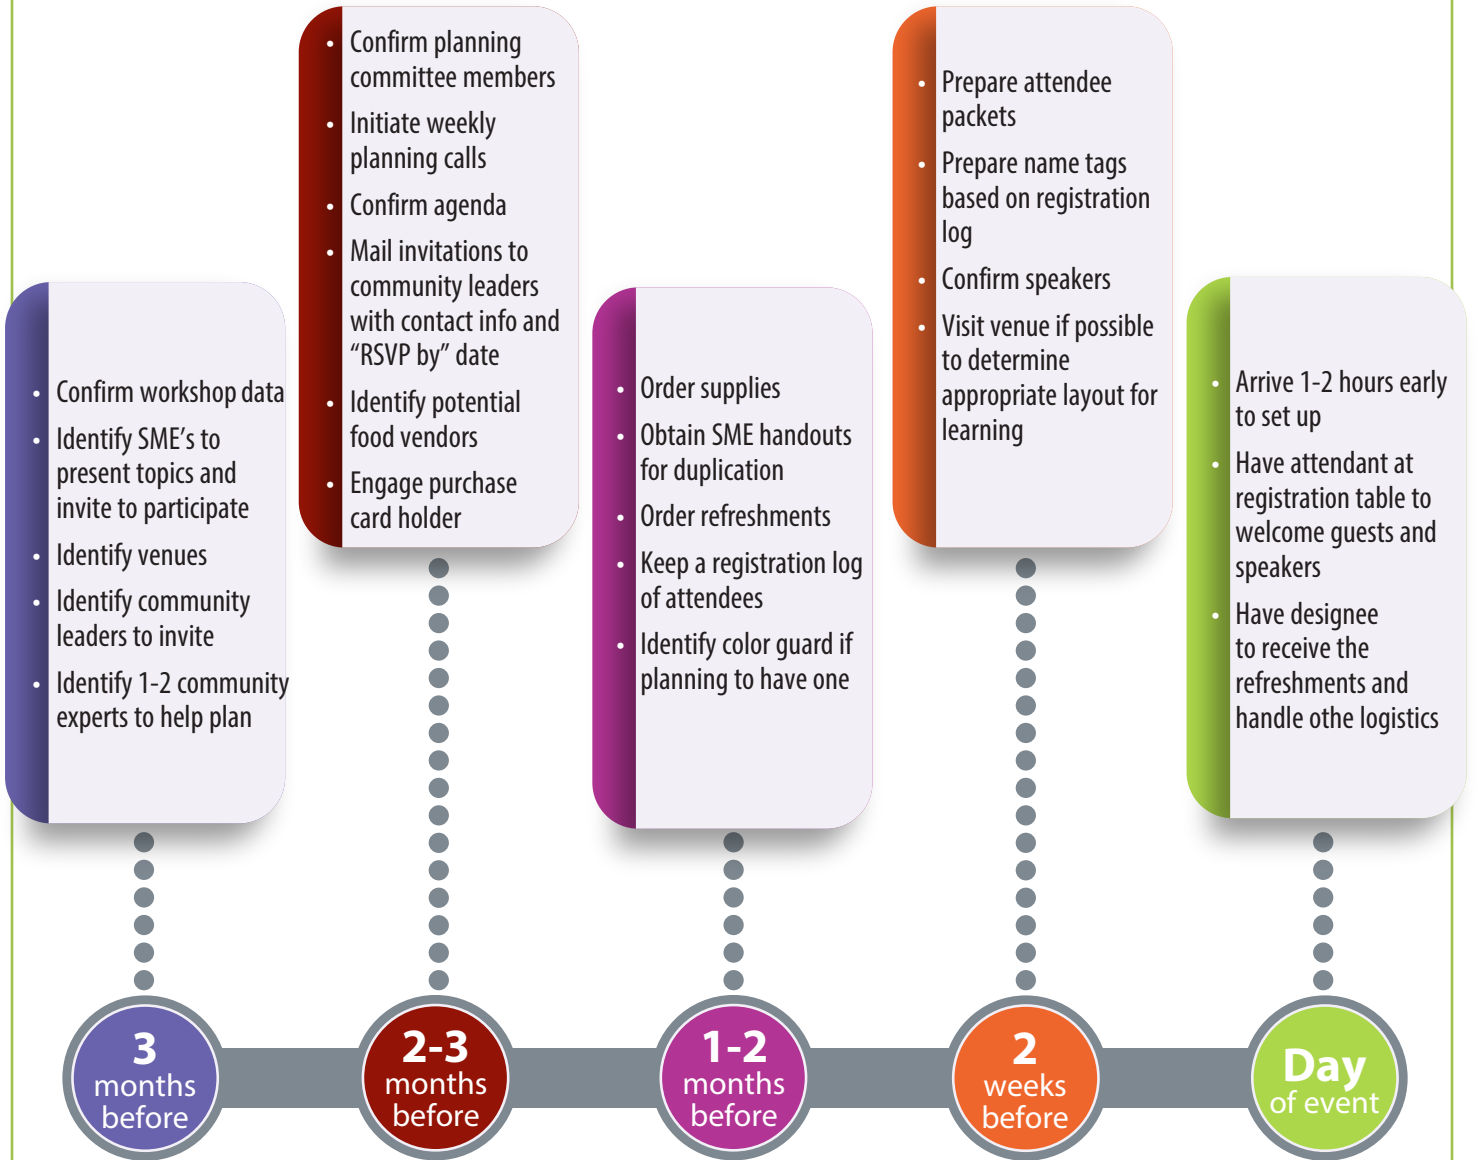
- Confirm workshop data
- Identify SME’s to present topics and invite to participate
- Identify venues
- Identify community leaders to invite
- Identify 1-2 community experts to help plan

3 months before

- Confirm planning committee members
- Initiate weekly planning calls
- Confirm agenda
- Mail invitations to community leaders with contact info and “RSVP by” date
- Identify potential food vendors
- Engage purchase card holder

2-3 months before

- Order supplies
- Obtain SME handouts for duplication
- Order refreshments
- Keep a registration log of attendees
- Identify color guard if planning to have one

1-2 months before

- Prepare attendee packets
- Prepare name tags based on registration log
- Confirm speakers
- Visit venue if possible to determine appropriate layout for learning

2 weeks before

- Arrive 1-2 hours early to set up
- Have attendant at registration table to welcome guests and speakers
- Have designee to receive the refreshments and handle othe logistics

Day of event